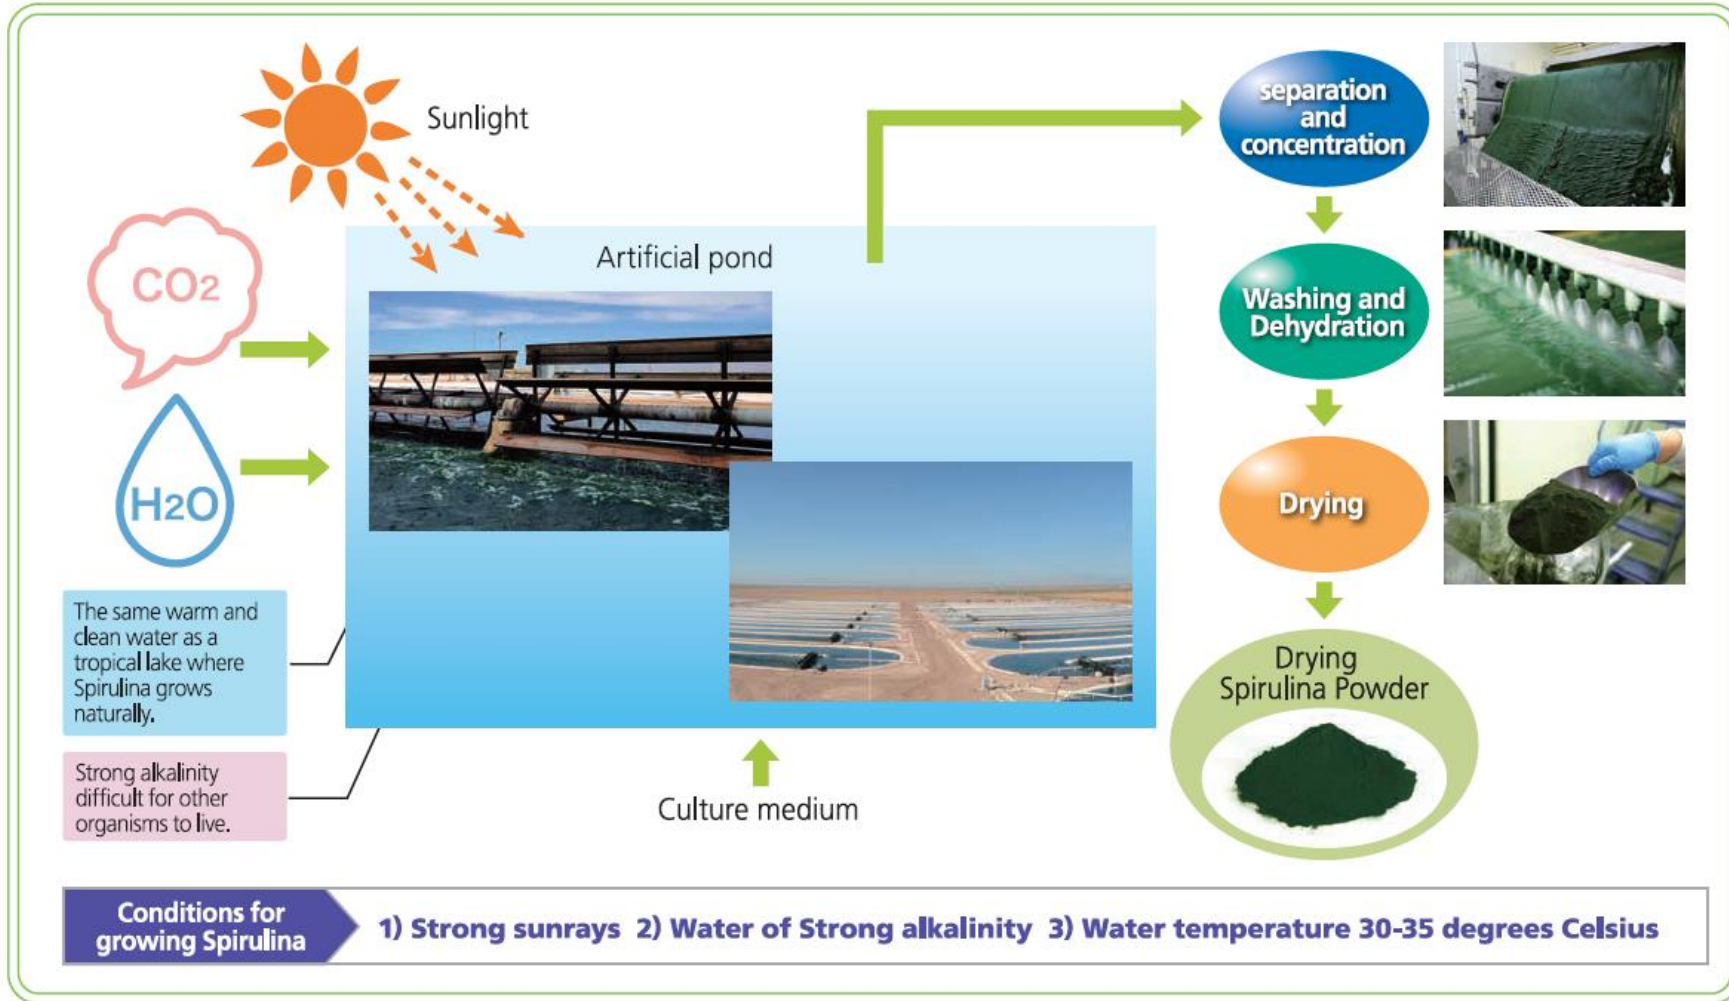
Sunlight

$CO_2$

$H_2O$

Artificial pond

The same warm and clean water as a tropical lake where Spirulina grows naturally.

Strong alkalinity difficult for other organisms to live.

Culture medium

separation and concentration

Washing and Dehydration

Drying

Drying Spirulina Powder

Conditions for growing Spirulina

1) Strong sunrays 2) Water of Strong alkalinity 3) Water temperature 30-35 degrees Celsius